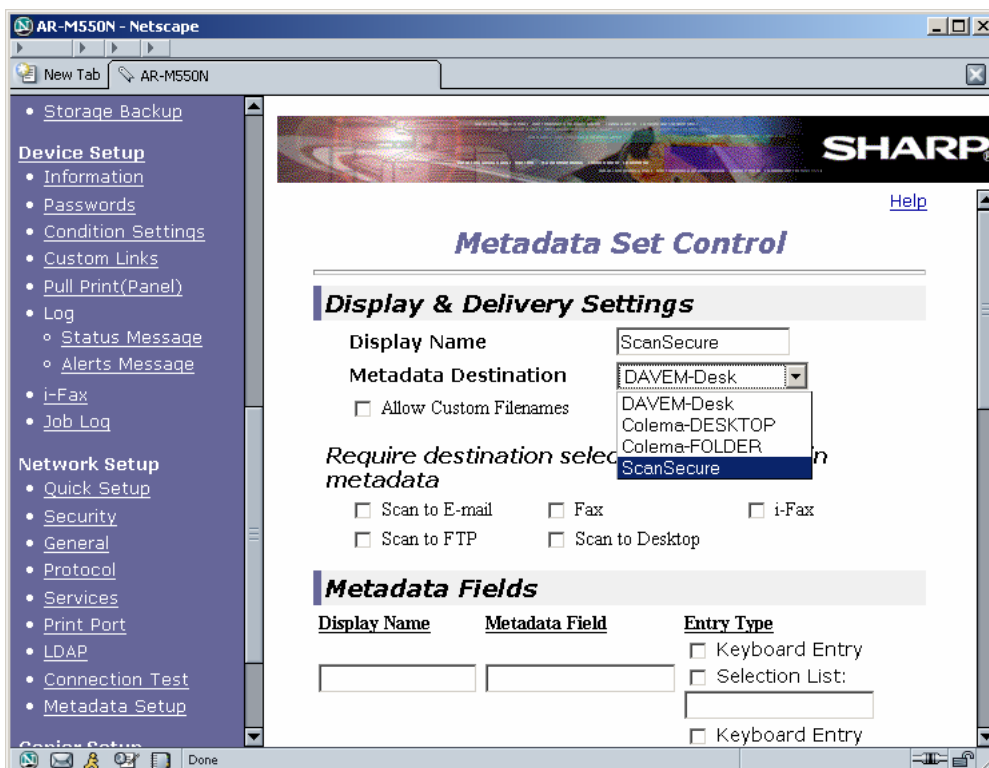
AR-M550N - Netscape

New Tab | AR-M550N

• Storage Backup

Device Setup
• Information
• Passwords
• Condition Settings
• Custom Links
• Pull Print(Panel)
• Log
◦ Status Message
◦ Alerts Message
• i-Fax
• Job Log

Network Setup
• Quick Setup
• Security
• General
• Protocol
• Services
• Print Port
• LDAP
• Connection Test
• Metadata Setup

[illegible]

SHARP

Help

Metadata Set Control

Display & Delivery Settings

Display Name ScanSecure

Metadata Destination DAVEM-Desk

DAVEM-Desk
Colema-DESKTOP
Colema-FOLDER
ScanSecure

☐ Allow Custom Filenames

Require destination selec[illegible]n metadata

☐ Scan to E-mail ☐ Fax ☐ i-Fax
☐ Scan to FTP ☐ Scan to Desktop

Metadata Fields

| Display Name | Metadata Field | Entry Type |
|---|---|---|
| | | ☐ Keyboard Entry<br>☐ Selection List: |
| | | ☐ Keyboard Entry |

Done